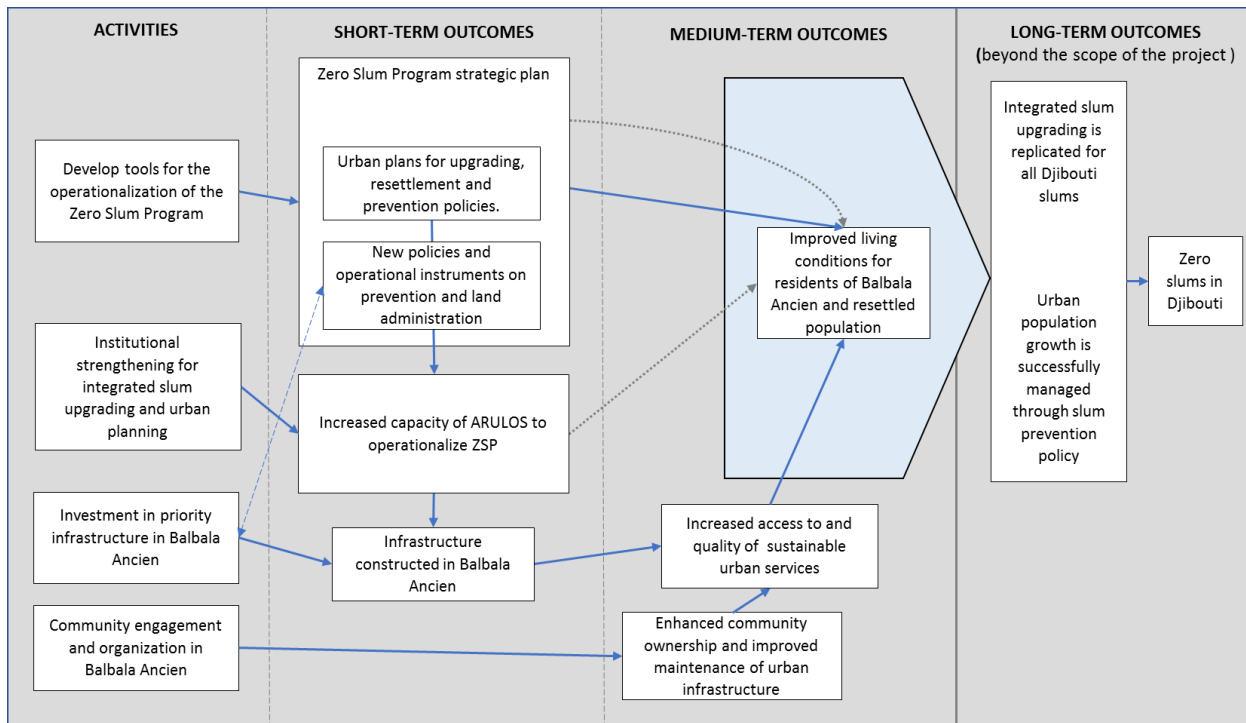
ACTIVITIES

SHORT-TERM OUTCOMES

MEDIUM-TERM OUTCOMES

LONG-TERM OUTCOMES (beyond the scope of the project )

Develop tools for the operationalization of the Zero Slum Program

Institutional strengthening for integrated slum upgrading and urban planning

Investment in priority infrastructure in Balbala Ancien

Community engagement and organization in Balbala Ancien

Zero Slum Program strategic plan

Urban plans for upgrading, resettlement and prevention policies.

New policies and operational instruments on prevention and land administration

Increased capacity of ARULOS to operationalize ZSP

Infrastructure constructed in Balbala Ancien

Improved living conditions for residents of Balbala Ancien and resettled population

Increased access to and quality of sustainable urban services

Enhanced community ownership and improved maintenance of urban infrastructure

Integrated slum upgrading is replicated for all Djibouti slums

Urban population growth is successfully managed through slum prevention policy

Zero slums in Djibouti